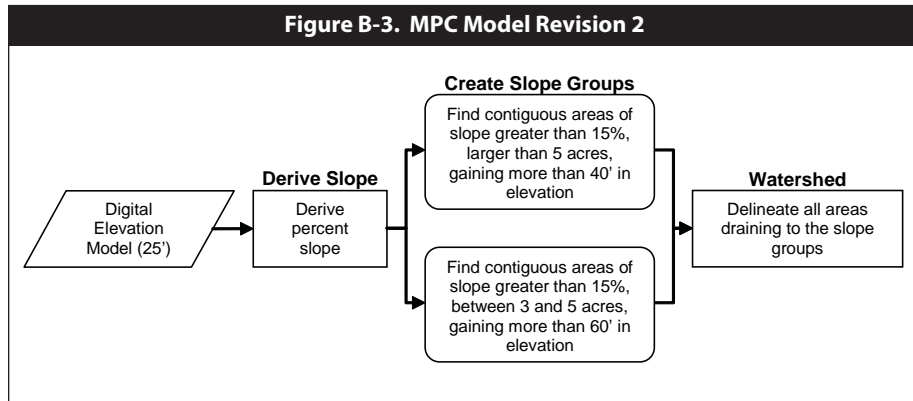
Figure B-3. MPC Model Revision 2

Digital Elevation Model (25')

Derive Slope

Derive percent slope

Create Slope Groups

Find contiguous areas of slope greater than 15%, larger than 5 acres, gaining more than 40' in elevation

Find contiguous areas of slope greater than 15%, between 3 and 5 acres, gaining more than 60' in elevation

Watershed

Delineate all areas draining to the slope groups